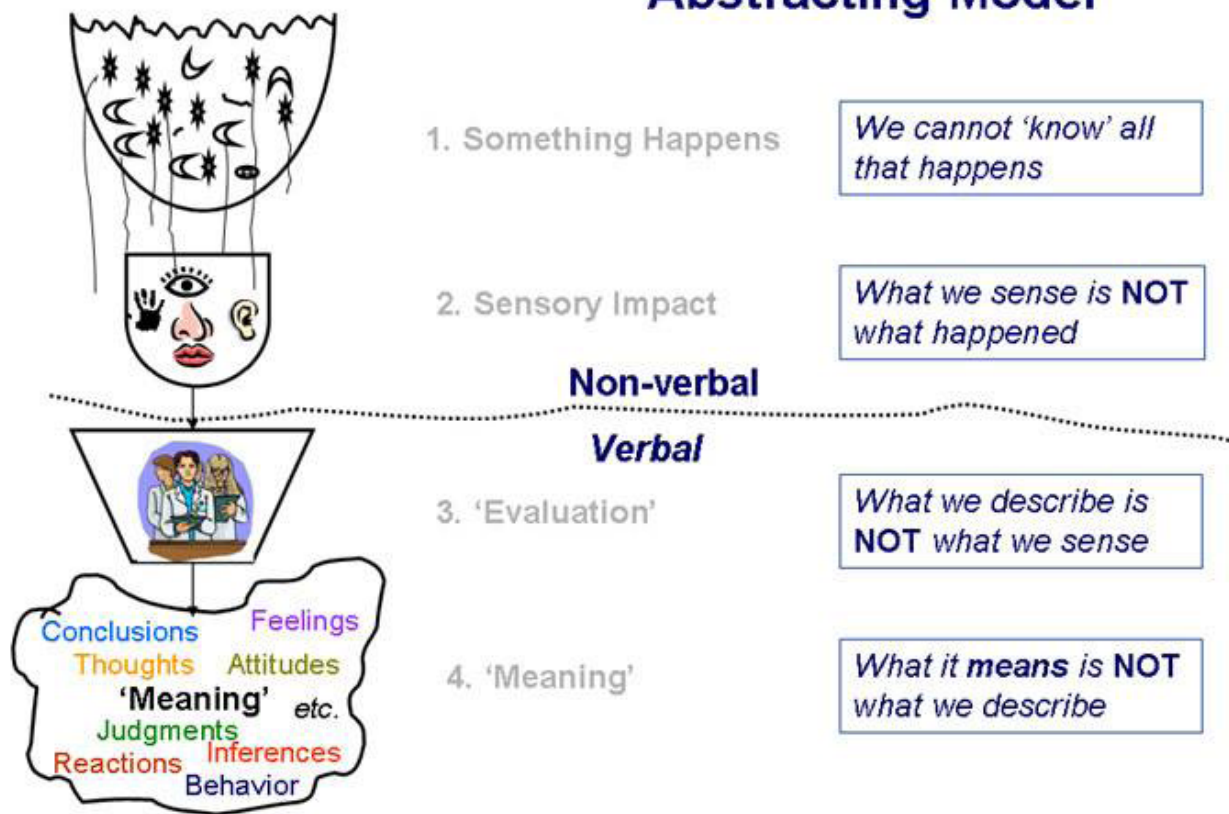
Abstracting Model

1. Something Happens

We cannot 'know' all that happens

2. Sensory Impact

What we sense is NOT what happened

Non-verbal

Verbal

3. 'Evaluation'

What we describe is NOT what we sense

4. 'Meaning'

What it means is NOT what we describe

Conclusions
Feelings
Thoughts
Attitudes
'Meaning'
etc.
Judgments
Reactions
Inferences
Behavior